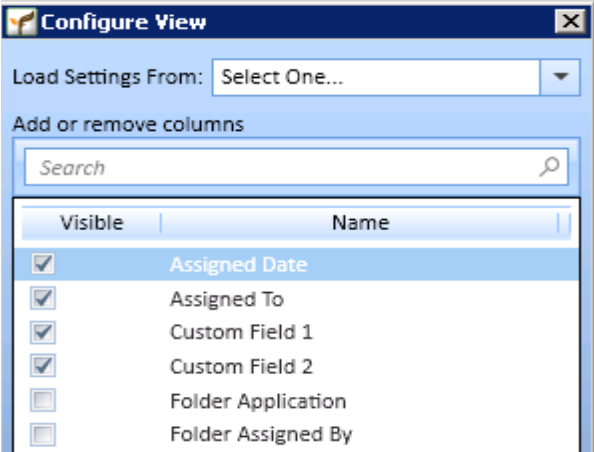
Configure View

Load Settings From: Select One...

Add or remove columns

Search

| Visible | Name |
|---|---|
| ☑ | Assigned Date |
| ☑ | Assigned To |
| ☑ | Custom Field 1 |
| ☑ | Custom Field 2 |
| ☐ | Folder Application |
| ☐ | Folder Assigned By |